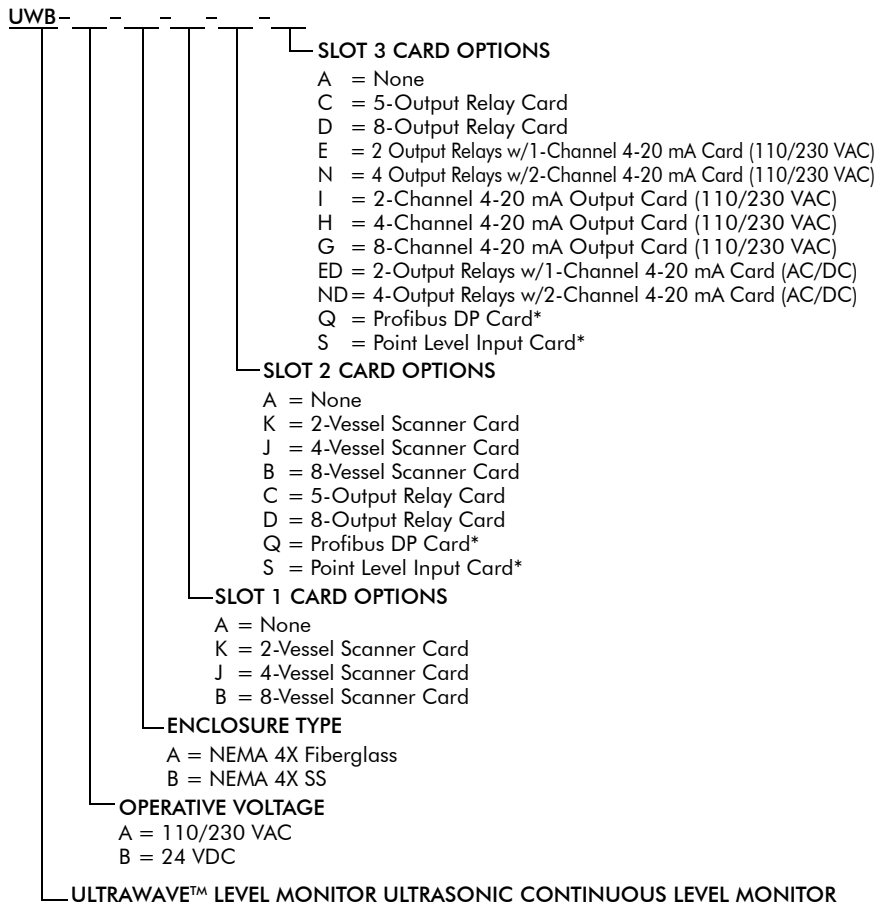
UWB – __ – __ – __ – __ – __

SLOT 3 CARD OPTIONS
A = None
C = 5-Output Relay Card
D = 8-Output Relay Card
E = 2 Output Relays w/1-Channel 4-20 mA Card (110/230 VAC)
N = 4 Output Relays w/2-Channel 4-20 mA Card (110/230 VAC)
I = 2-Channel 4-20 mA Output Card (110/230 VAC)
H = 4-Channel 4-20 mA Output Card (110/230 VAC)
G = 8-Channel 4-20 mA Output Card (110/230 VAC)
ED = 2-Output Relays w/1-Channel 4-20 mA Card (AC/DC)
ND = 4-Output Relays w/2-Channel 4-20 mA Card (AC/DC)
Q = Profibus DP Card*
S = Point Level Input Card*

SLOT 2 CARD OPTIONS
A = None
K = 2-Vessel Scanner Card
J = 4-Vessel Scanner Card
B = 8-Vessel Scanner Card
C = 5-Output Relay Card
D = 8-Output Relay Card
Q = Profibus DP Card*
S = Point Level Input Card*

SLOT 1 CARD OPTIONS
A = None
K = 2-Vessel Scanner Card
J = 4-Vessel Scanner Card
B = 8-Vessel Scanner Card

ENCLOSURE TYPE
A = NEMA 4X Fiberglass
B = NEMA 4X SS

OPERATIVE VOLTAGE
A = 110/230 VAC
B = 24 VDC

ULTRAWAVE™ LEVEL MONITOR ULTRASONIC CONTINUOUS LEVEL MONITOR